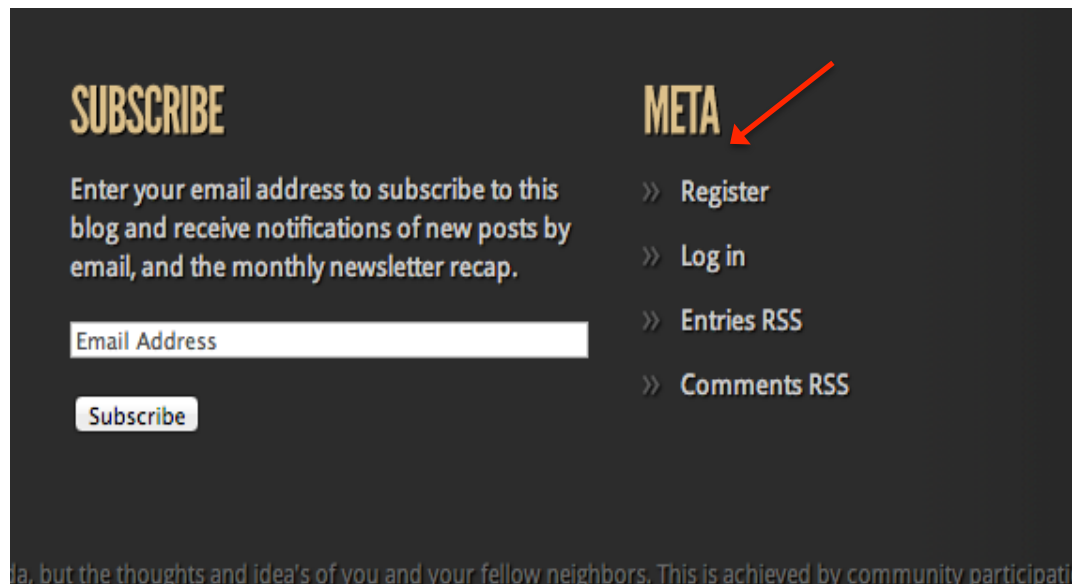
SUBSCRIBE

Enter your email address to subscribe to this blog and receive notifications of new posts by email, and the monthly newsletter recap.

Email Address

Subscribe

META

» Register

» Log in

» Entries RSS

» Comments RSS

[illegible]da, but the thoughts and idea's of you and your fellow neighbors. This is achieved by community participati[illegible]